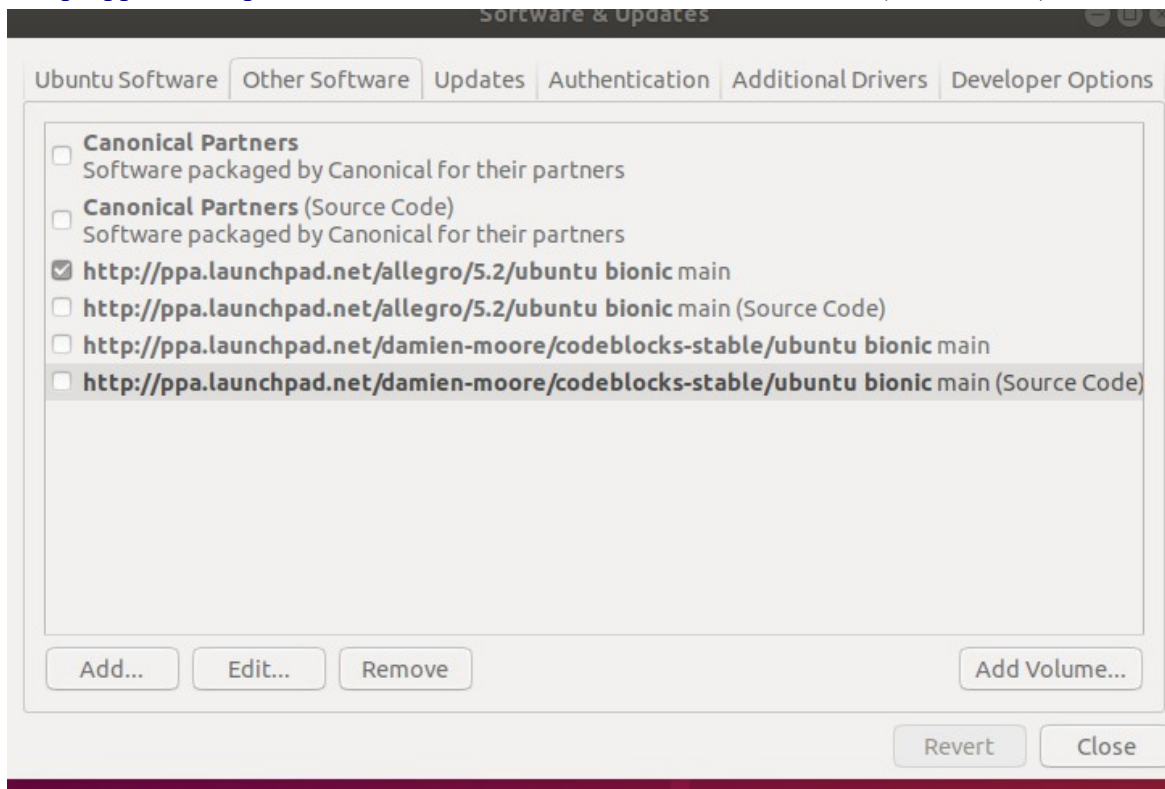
Software & Updates

Ubuntu Software | Other Software | Updates | Authentication | Additional Drivers | Developer Options

Canonical Partners
Software packaged by Canonical for their partners

Canonical Partners (Source Code)
Software packaged by Canonical for their partners

http://ppa.launchpad.net/allegro/5.2/ubuntu bionic main

http://ppa.launchpad.net/allegro/5.2/ubuntu bionic main (Source Code)

http://ppa.launchpad.net/damien-moore/codeblocks-stable/ubuntu bionic main

http://ppa.launchpad.net/damien-moore/codeblocks-stable/ubuntu bionic main (Source Code)

Add... Edit... Remove Add Volume...

Revert Close